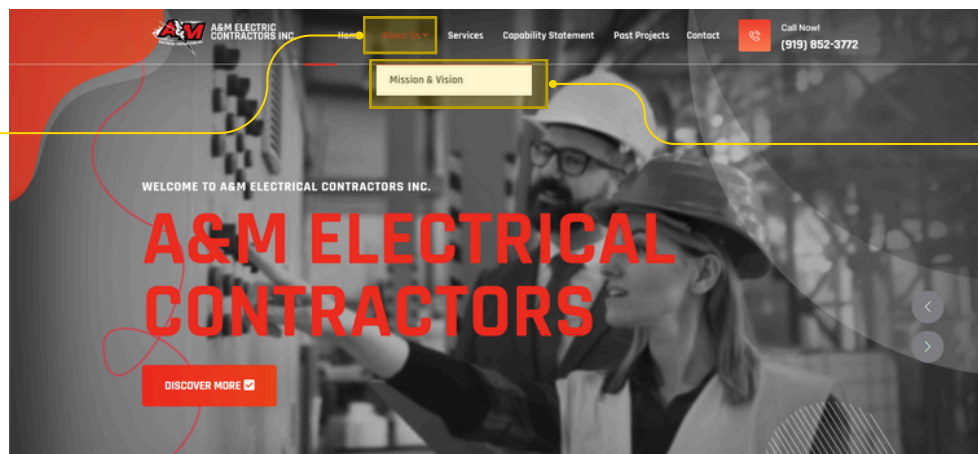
A&M ELECTRIC CONTRACTORS INC.

Home About Us Services Capability Statement Past Projects Contact

Call Now!
(919) 852-3772

Mission & Vision

WELCOME TO A&M ELECTRICAL CONTRACTORS INC.

A&M ELECTRICAL CONTRACTORS

DISCOVER MORE